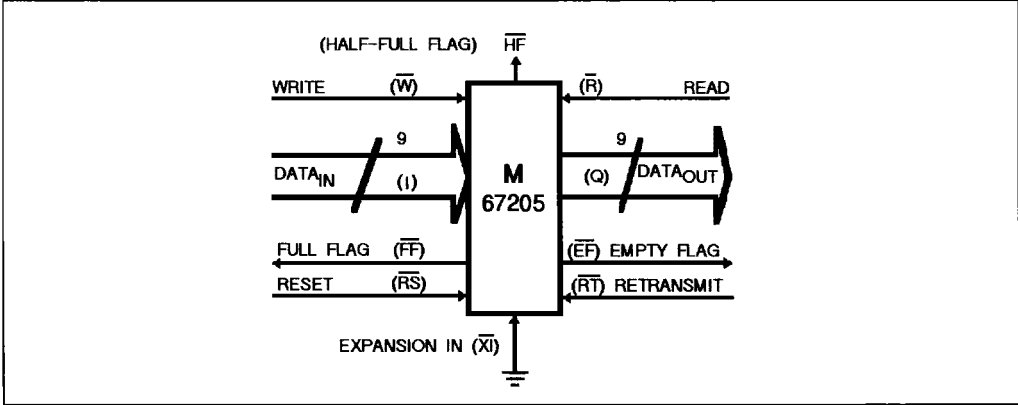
(HALF-FULL FLAG) $\overline{HF}$

WRITE ($\overline{W}$)

($\overline{R}$) READ

9

9

DATA$_{IN}$ (I)

M
67205

(Q) DATA$_{OUT}$

FULL FLAG ($\overline{FF}$)

($\overline{EF}$) EMPTY FLAG

RESET ($\overline{RS}$)

($\overline{RT}$) RETRANSMIT

EXPANSION IN ($\overline{XI}$)